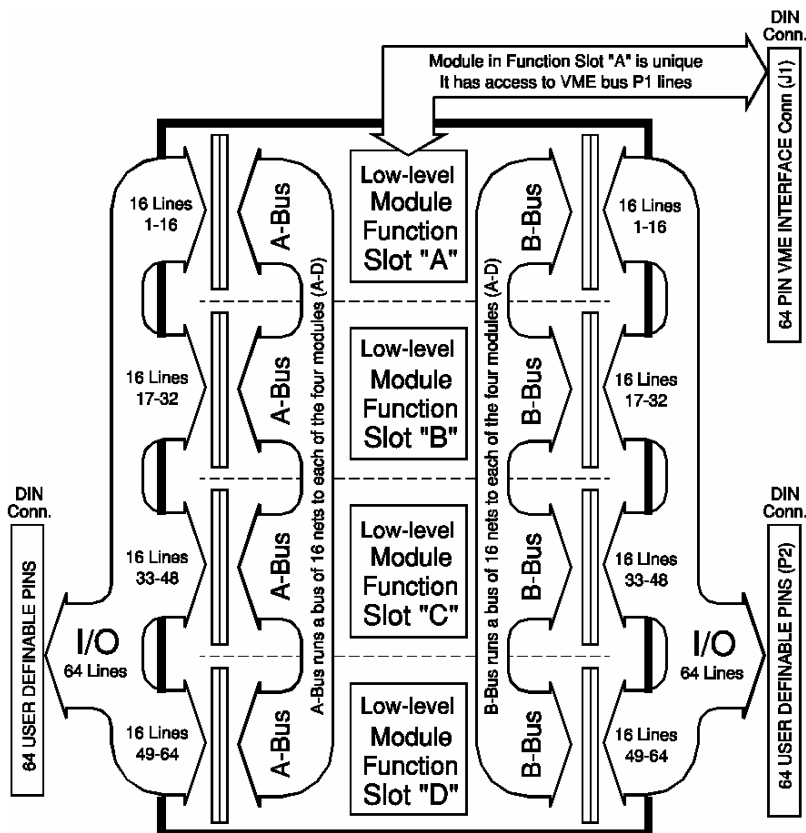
DIN Conn.

Module in Function Slot "A" is unique
It has access to VME bus P1 lines

64 PIN VME INTERFACE Conn (J1)

16 Lines 1-16

A-Bus

Low-level Module Function Slot "A"

B-Bus

16 Lines 1-16

16 Lines 17-32

A-Bus

Low-level Module Function Slot "B"

B-Bus

16 Lines 17-32

DIN Conn.

64 USER DEFINABLE PINS

16 Lines 33-48

A-Bus

A-Bus runs a bus of 16 nets to each of the four modules (A-D)

Low-level Module Function Slot "C"

B-Bus runs a bus of 16 nets to each of the four modules (A-D)

B-Bus

16 Lines 33-48

DIN Conn.

64 USER DEFINABLE PINS (P2)

I/O 64 Lines

I/O 64 Lines

16 Lines 49-64

A-Bus

Low-level Module Function Slot "D"

B-Bus

16 Lines 49-64